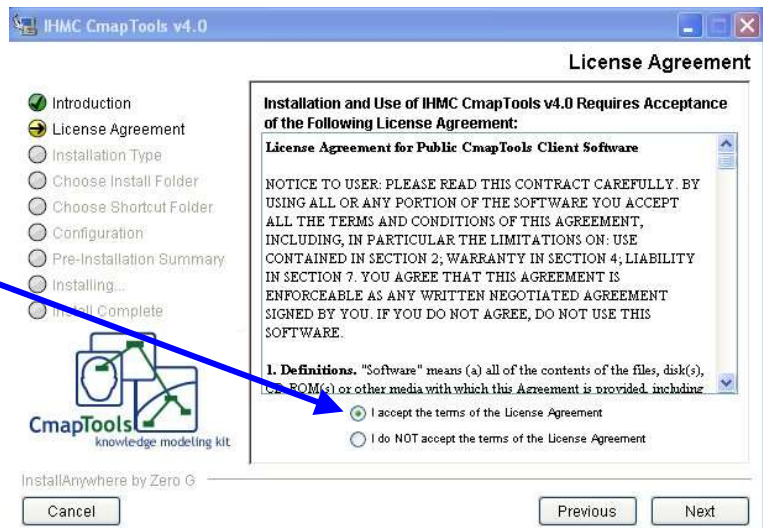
IHMC CmapTools v4.0

License Agreement

Introduction
License Agreement
Installation Type
Choose Install Folder
Choose Shortcut Folder
Configuration
Pre-Installation Summary
Installing...
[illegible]all Complete

CmapTools
knowledge modeling kit

Installation and Use of IHMC CmapTools v4.0 Requires Acceptance of the Following License Agreement:

License Agreement for Public CmapTools Client Software

NOTICE TO USER: PLEASE READ THIS CONTRACT CAREFULLY. BY USING ALL OR ANY PORTION OF THE SOFTWARE YOU ACCEPT ALL THE TERMS AND CONDITIONS OF THIS AGREEMENT, INCLUDING, IN PARTICULAR THE LIMITATIONS ON: USE CONTAINED IN SECTION 2; WARRANTY IN SECTION 4; LIABILITY IN SECTION 7. YOU AGREE THAT THIS AGREEMENT IS ENFORCEABLE AS ANY WRITTEN NEGOTIATED AGREEMENT SIGNED BY YOU. IF YOU DO NOT AGREE, DO NOT USE THIS SOFTWARE.

1. Definitions. "Software" means (a) all of the contents of the files, disk(s), C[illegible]-ROM(s) or other media with which this Agreement is provided, including

I accept the terms of the License Agreement
I do NOT accept the terms of the License Agreement

InstallAnywhere by Zero G

Cancel
Previous
Next